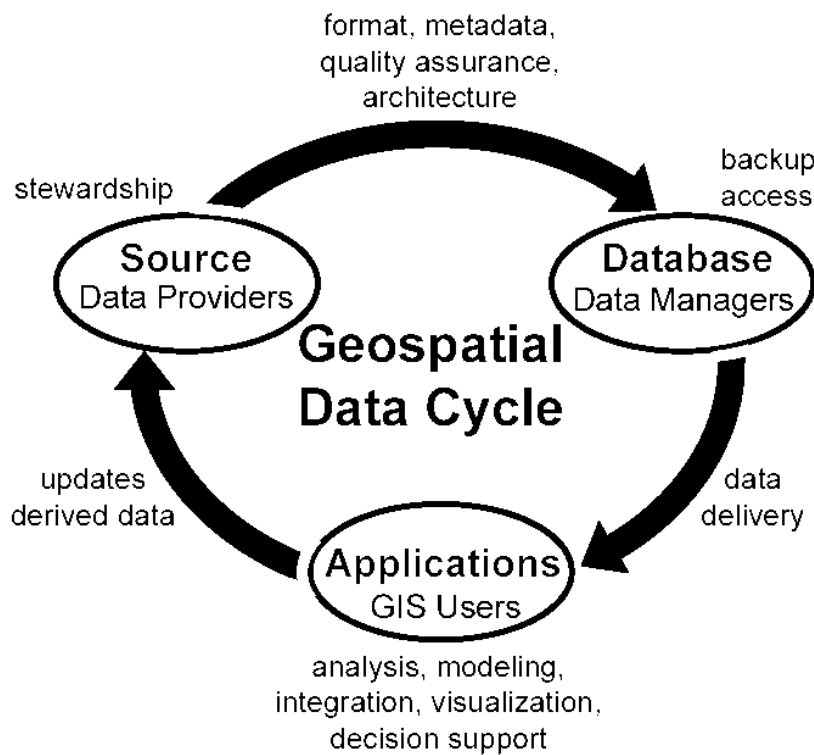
format, metadata, quality assurance, architecture

stewardship

backup access

Source
Data Providers

Database
Data Managers

Geospatial Data Cycle

updates derived data

data delivery

Applications
GIS Users

analysis, modeling, integration, visualization, decision support